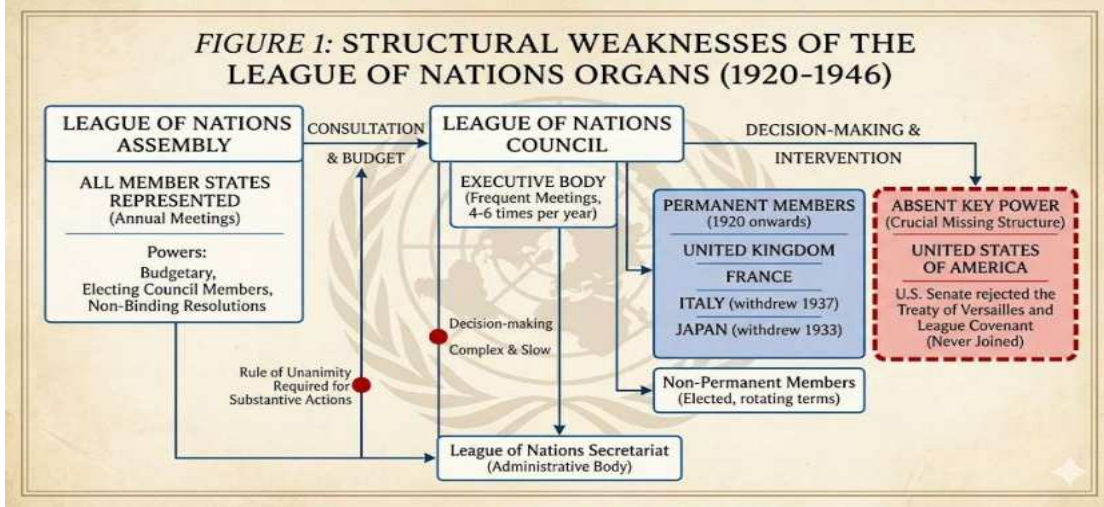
FIGURE 1: STRUCTURAL WEAKNESSES OF THE LEAGUE OF NATIONS ORGANS (1920-1946)

LEAGUE OF NATIONS ASSEMBLY

ALL MEMBER STATES REPRESENTED
(Annual Meetings)

Powers:
Budgetary,
Electing Council Members,
Non-Binding Resolutions

CONSULTATION & BUDGET

LEAGUE OF NATIONS COUNCIL

EXECUTIVE BODY
(Frequent Meetings, 4-6 times per year)

DECISION-MAKING & INTERVENTION

PERMANENT MEMBERS
(1920 onwards)

UNITED KINGDOM

FRANCE

ITALY (withdrew 1937)

JAPAN (withdrew 1933)

ABSENT KEY POWER
(Crucial Missing Structure)

UNITED STATES OF AMERICA

U.S. Senate rejected the Treaty of Versailles and League Covenant
(Never Joined)

Decision-making
Complex & Slow

Rule of Unanimity Required for Substantive Actions

Non-Permanent Members
(Elected, rotating terms)

League of Nations Secretariat
(Administrative Body)